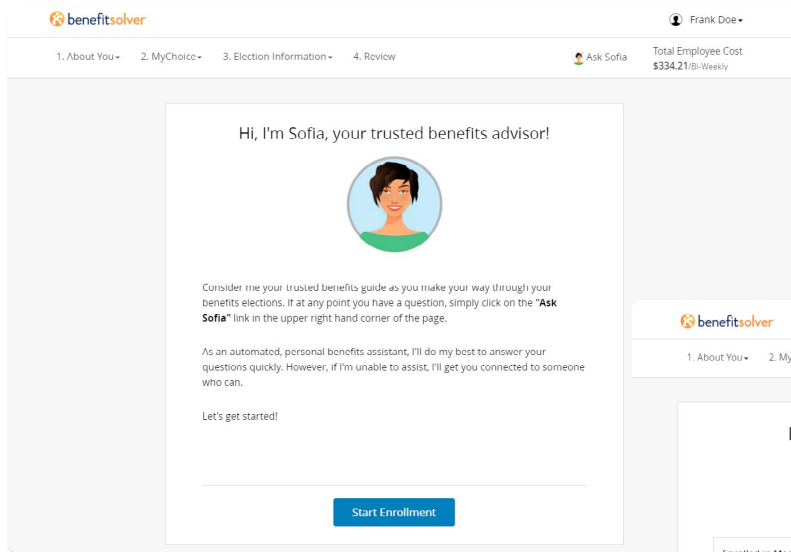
benefitsolver

Frank Doe

1. About You 2. MyChoice 3. Election Information 4. Review

Ask Sofia

Total Employee Cost
$334.21/Bi-Weekly

Hi, I'm Sofia, your trusted benefits advisor!

Consider me your trusted benefits guide as you make your way through your benefits elections. If at any point you have a question, simply click on the "**Ask Sofia**" link in the upper right hand corner of the page.

As an automated, personal benefits assistant, I'll do my best to answer your questions quickly. However, if I'm unable to assist, I'll get you connected to someone who can.

Let's get started!

Start Enrollment

benefitsolver

1. About You 2. My

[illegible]